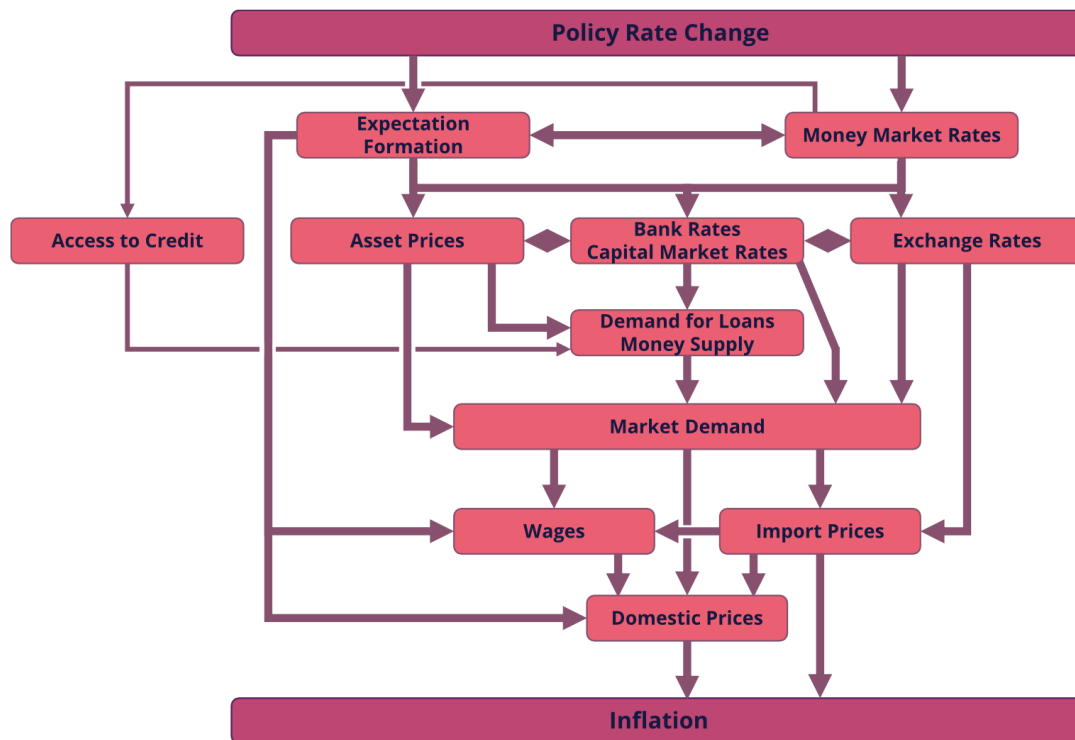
Policy Rate Change

Expectation Formation

Money Market Rates

Access to Credit

Asset Prices

Bank Rates
Capital Market Rates

Exchange Rates

Demand for Loans
Money Supply

Market Demand

Wages

Import Prices

Domestic Prices

Inflation